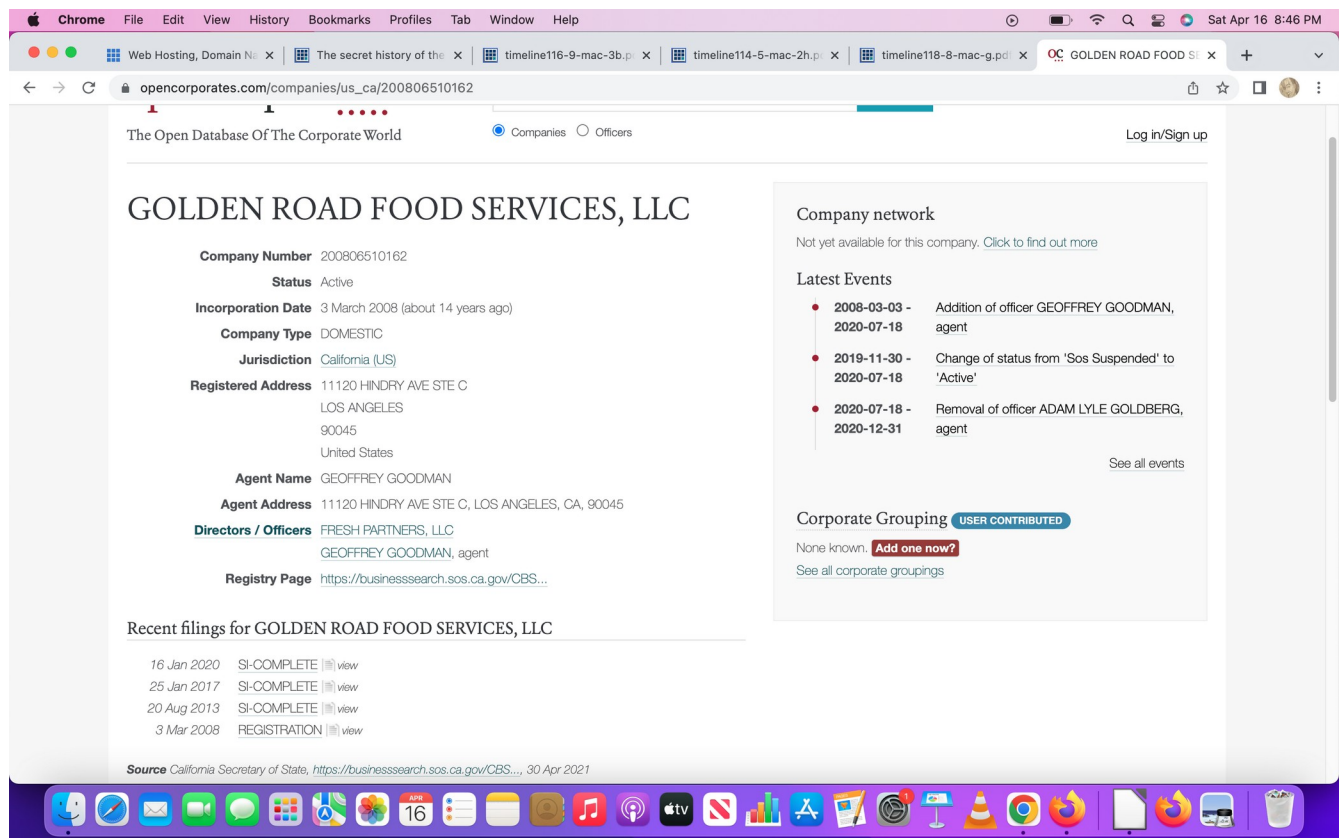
Chrome File Edit View History Bookmarks Profiles Tab Window Help

Sat Apr 16 8:46 PM

Web Hosting, Domain Na | The secret history of the | timeline116-9-mac-3b.p | timeline114-5-mac-2h.p | timeline118-8-mac-g.pd | GOLDEN ROAD FOOD S

opencorporates.com/companies/us_ca/200806510162

The Open Database Of The Corporate World

Companies Officers

Log in/Sign up

GOLDEN ROAD FOOD SERVICES, LLC

Company Number 200806510162
Status Active
Incorporation Date 3 March 2008 (about 14 years ago)
Company Type DOMESTIC
Jurisdiction California (US)
Registered Address 11120 HINDRY AVE STE C
LOS ANGELES
90045
United States
Agent Name GEOFFREY GOODMAN
Agent Address 11120 HINDRY AVE STE C, LOS ANGELES, CA, 90045
Directors / Officers FRESH PARTNERS, LLC
GEOFFREY GOODMAN, agent
Registry Page https://businesssearch.sos.ca.gov/CBS...

Recent filings for GOLDEN ROAD FOOD SERVICES, LLC

16 Jan 2020 SI-COMPLETE view
25 Jan 2017 SI-COMPLETE view
20 Aug 2013 SI-COMPLETE view
3 Mar 2008 REGISTRATION view

Source California Secretary of State, https://businesssearch.sos.ca.gov/CBS..., 30 Apr 2021

Company network

Not yet available for this company. Click to find out more

Latest Events

2008-03-03 - 2020-07-18 Addition of officer GEOFFREY GOODMAN, agent

2019-11-30 - 2020-07-18 Change of status from 'Sos Suspended' to 'Active'

2020-07-18 - 2020-12-31 Removal of officer ADAM LYLE GOLDBERG, agent

See all events

Corporate Grouping USER CONTRIBUTED

None known. Add one now?

See all corporate groupings

APR 16